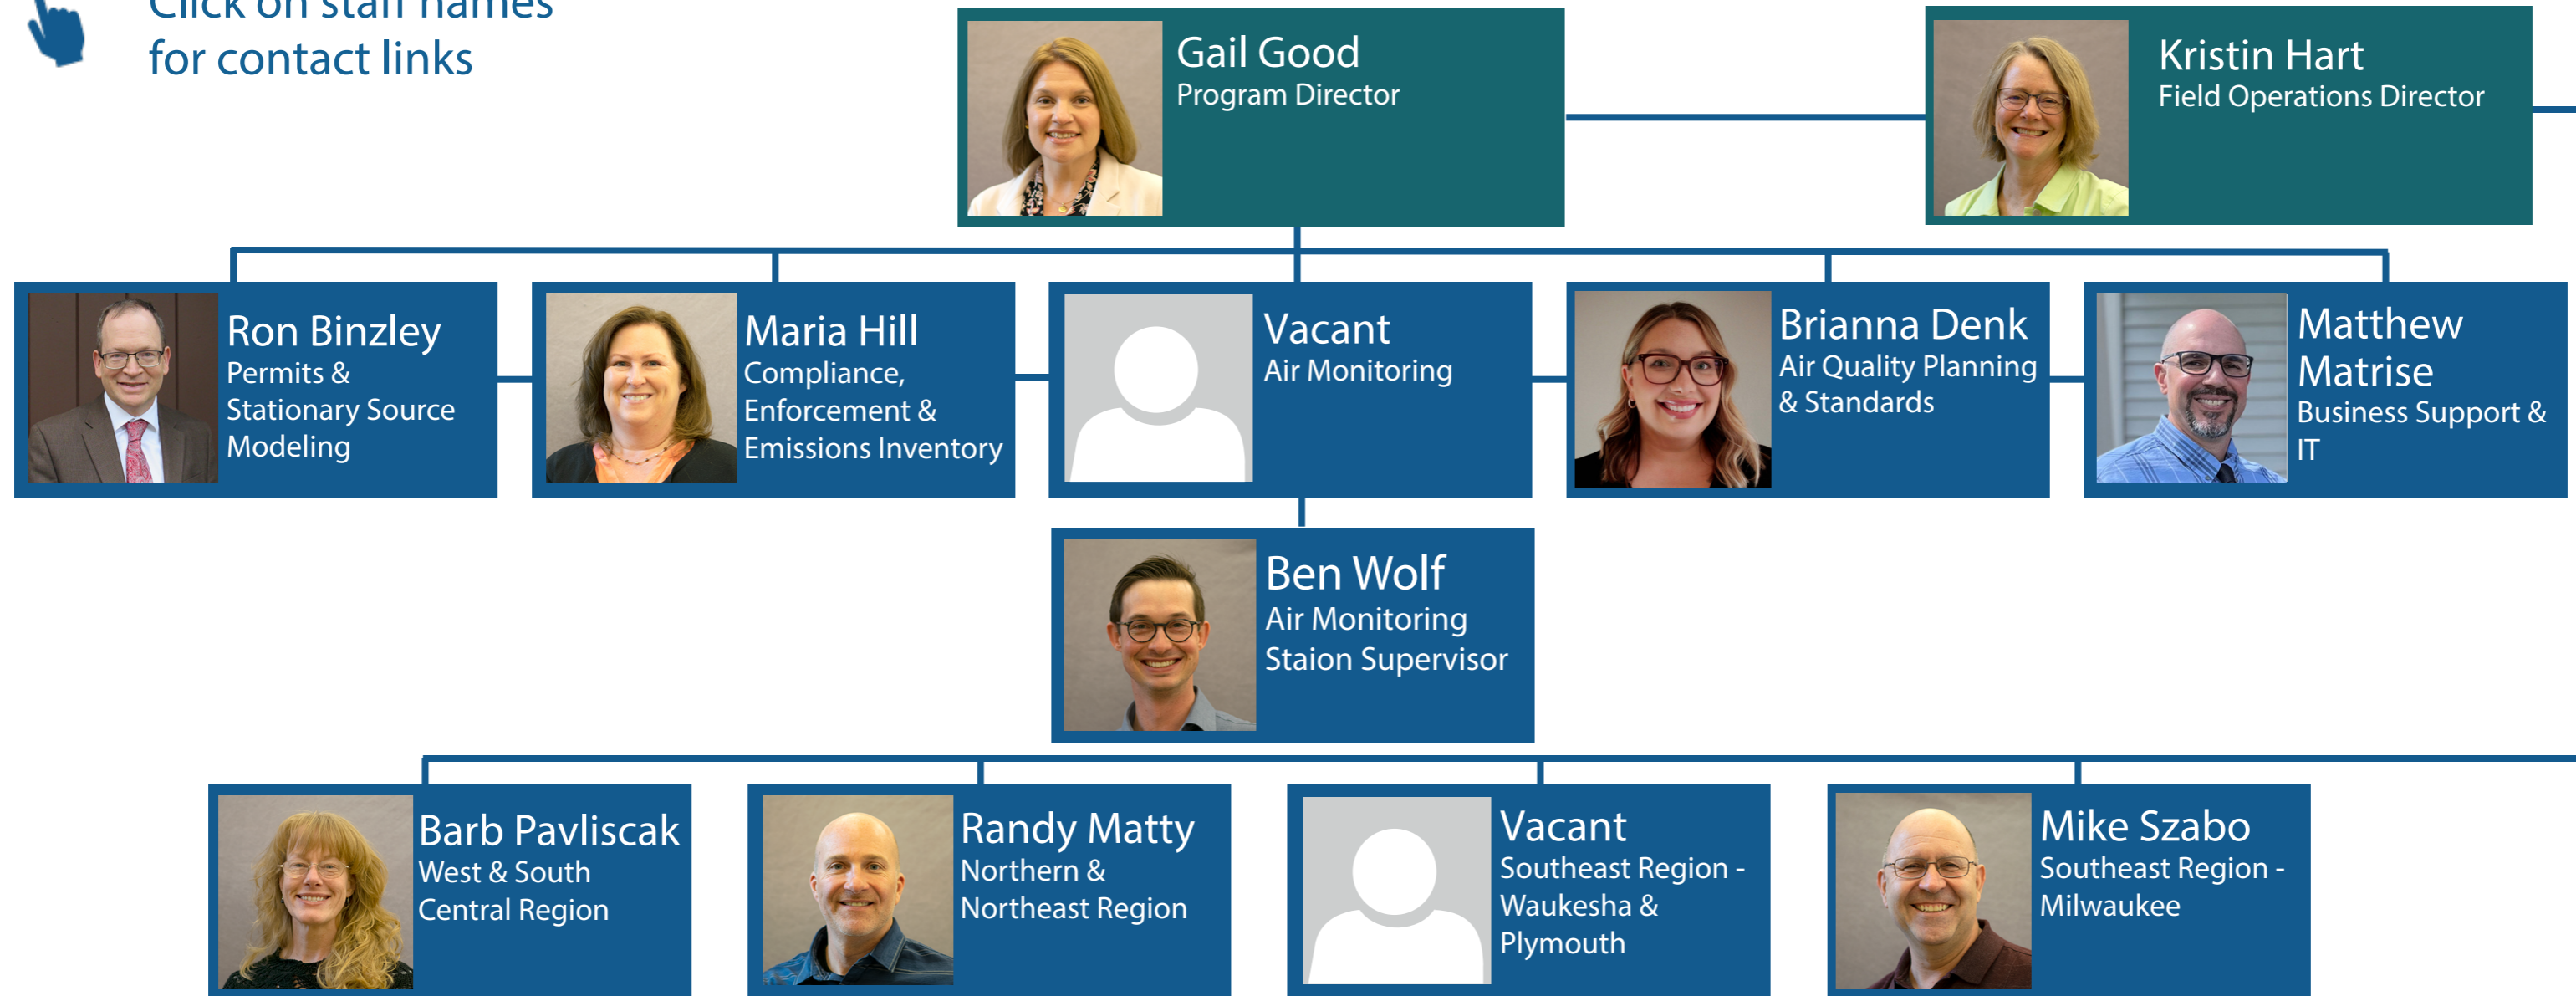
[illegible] for contact links

Gail Good
Program Director

Kristin Hart
Field Operations Director

Ron Binzley
Permits & Stationary Source Modeling

Maria Hill
Compliance, Enforcement & Emissions Inventory

Vacant
Air Monitoring

Brianna Denk
Air Quality Planning & Standards

Matthew Matrise
Business Support & IT

Ben Wolf
Air Monitoring Staion Supervisor

Barb Pavliscak
West & South Central Region

Randy Matty
Northern & Northeast Region

Vacant
Southeast Region - Waukesha & Plymouth

Mike Szabo
Southeast Region - Milwaukee